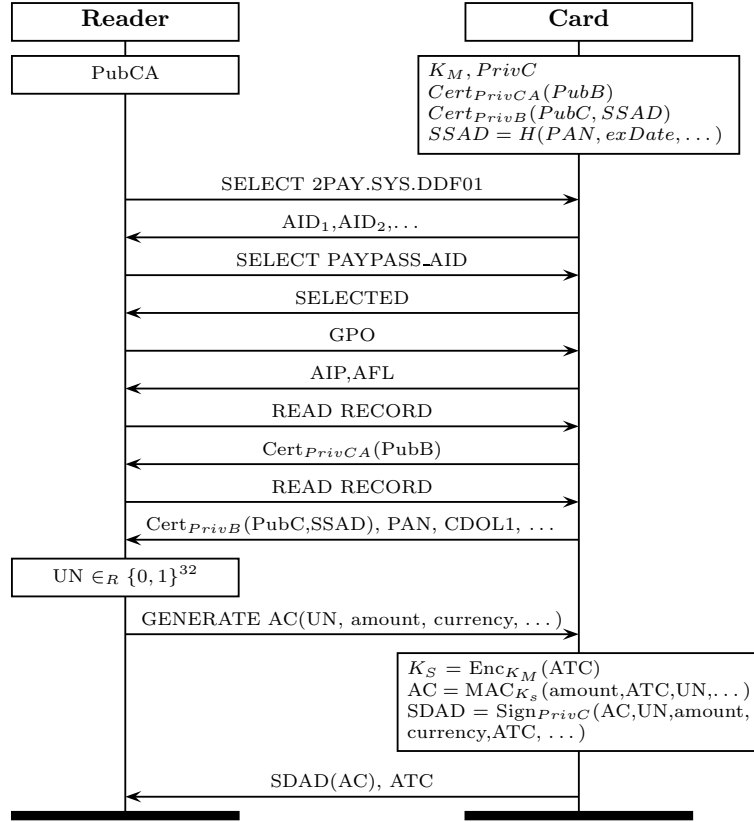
**Reader**

**Card**

PubCA

$K_M, PrivC$
$Cert_{PrivCA}(PubB)$
$Cert_{PrivB}(PubC, SSAD)$
$SSAD = H(PAN, exDate, \ldots)$

SELECT 2PAY.SYS.DDF01

$\text{AID}_1, \text{AID}_2, \ldots$

SELECT PAYPASS_AID

SELECTED

GPO

AIP,AFL

READ RECORD

$\text{Cert}_{PrivCA}(\text{PubB})$

READ RECORD

$\text{Cert}_{PrivB}(\text{PubC,SSAD})$, PAN, CDOL1, ...

$\text{UN} \in_R \{0,1\}^{32}$

GENERATE AC(UN, amount, currency, ...)

$K_S = \text{Enc}_{K_M}(\text{ATC})$
$\text{AC} = \text{MAC}_{K_s}(\text{amount,ATC,UN,}\ldots)$
$\text{SDAD} = \text{Sign}_{PrivC}(\text{AC,UN,amount,}$
$\text{currency,ATC,}\ldots)$

SDAD(AC), ATC